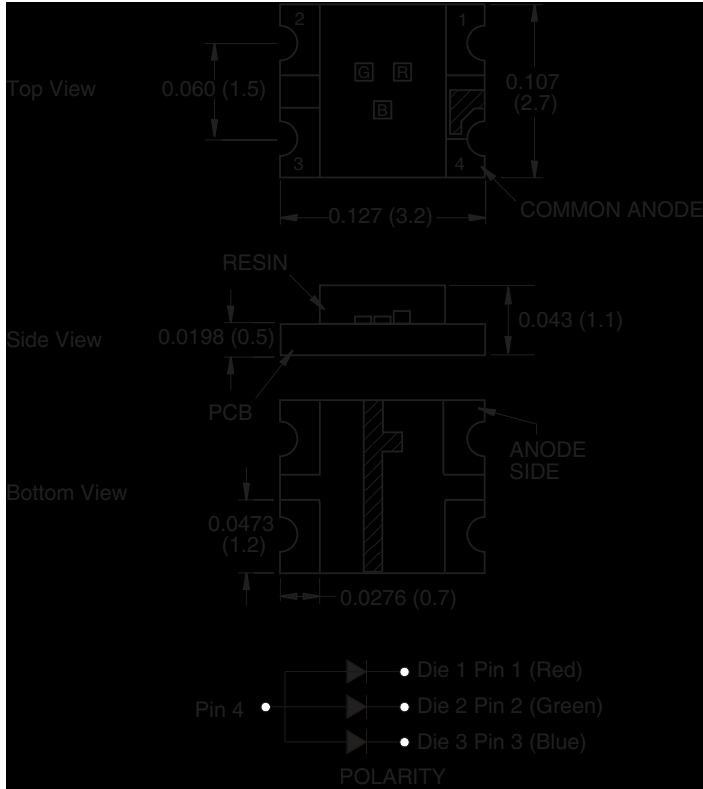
Top View

2
1
G
R
B
3
4

0.060 (1.5)
0.107 (2.7)
0.127 (3.2)
COMMON ANODE

RESIN
Side View
0.0198 (0.5)
0.043 (1.1)
PCB

ANODE SIDE
Bottom View
0.0473 (1.2)
0.0276 (0.7)

Pin 4
Die 1 Pin 1 (Red)
Die 2 Pin 2 (Green)
Die 3 Pin 3 (Blue)
POLARITY